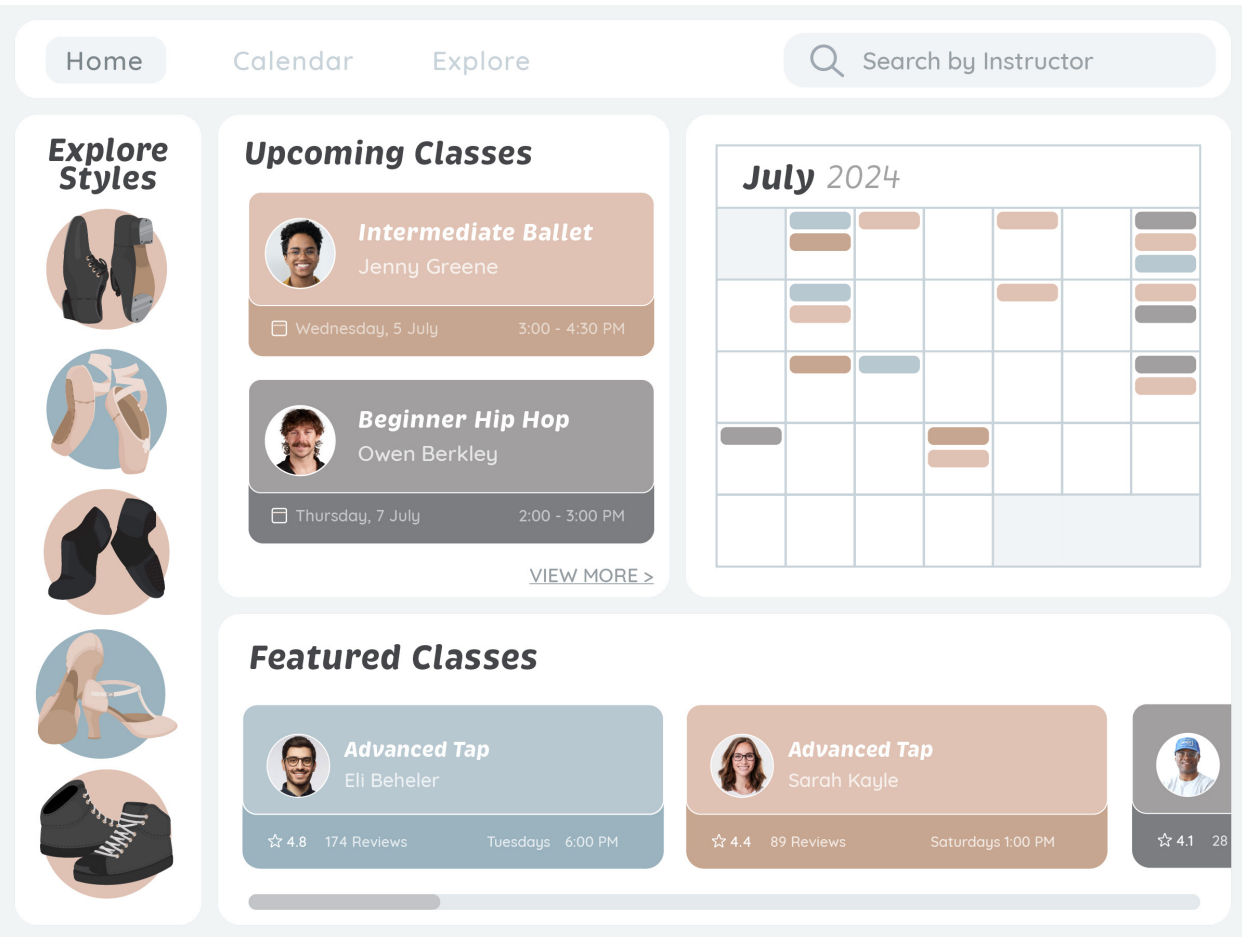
Home Calendar Explore

Search by Instructor

Explore Styles

Upcoming Classes

Intermediate Ballet
Jenny Greene
Wednesday, 5 July 3:00 - 4:30 PM

Beginner Hip Hop
Owen Berkley
Thursday, 7 July 2:00 - 3:00 PM

VIEW MORE >

July 2024

Featured Classes

Advanced Tap
Eli Beheler
4.8 174 Reviews Tuesdays 6:00 PM

Advanced Tap
Sarah Kayle
4.4 89 Reviews Saturdays 1:00 PM

4.1 28